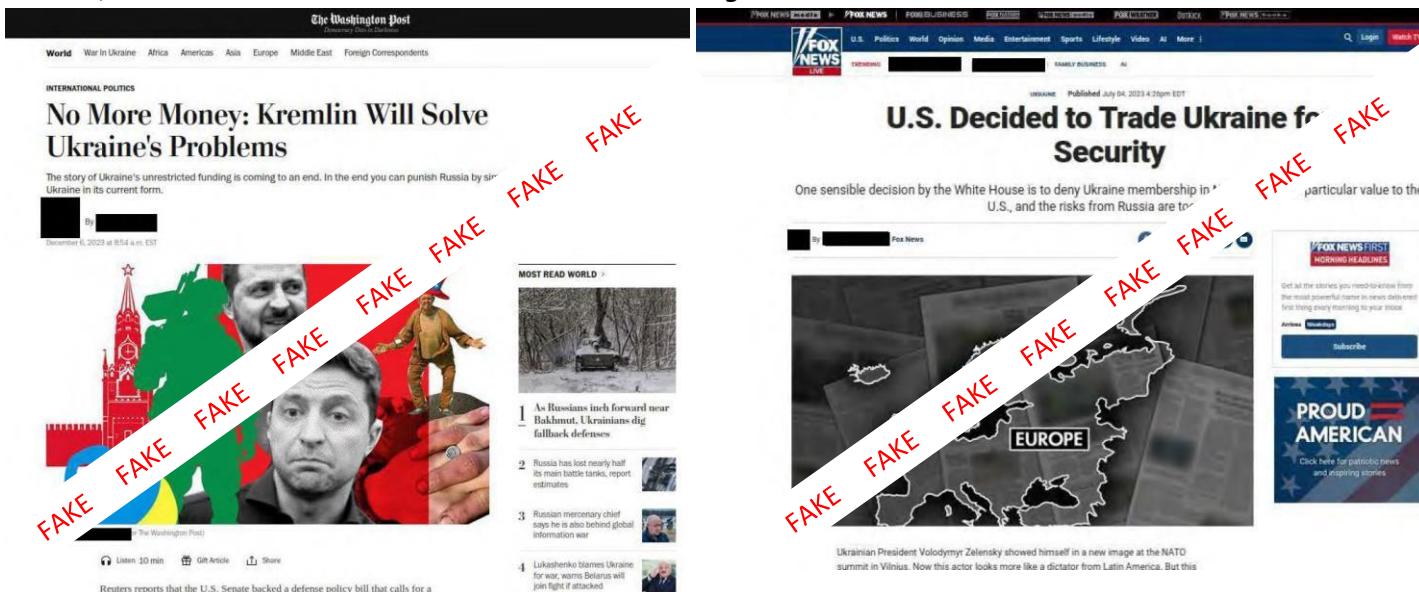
The Washington Post
Democracy Dies in Darkness

World War In Ukraine Africa Americas Asia Europe Middle East Foreign Correspondents

INTERNATIONAL POLITICS

No More Money: Kremlin Will Solve Ukraine's Problems

The story of Ukraine's unrestricted funding is coming to an end. In the end you can punish Russia by si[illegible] Ukraine in its current form.

By

December 6, 2023 at 8:54 a.m. EST

FAKE FAKE FAKE FAKE FAKE FAKE FAKE FAKE FAKE

MOST READ WORLD >

1 As Russians inch forward near Bakhmut, Ukrainians dig fallback defenses

2 Russia has lost nearly half its main battle tanks, report estimates

3 Russian mercenary chief says he is also behind global information war

4 Lukashenko blames Ukraine for war, warns Belarus will join fight if attacked

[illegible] The Washington Post)

Listen 10 min Gift Article Share

Reuters reports that the U.S. Senate backed a defense policy bill that calls for a

FOX NEWS FOX NEWS FOX BUSINESS FOX NATION FOX NEWS FOX WEATHER OUTKICK FOX NEWS

FOX NEWS LIVE

U.S. Politics World Opinion Media Entertainment Sports Lifestyle Video AI More

Login Watch TV

TRENDING FAMILY BUSINESS AI

UKRAINE Published July 04, 2023 4:20pm EDT

U.S. Decided to Trade Ukraine f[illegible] Security

One sensible decision by the White House is to deny Ukraine membership in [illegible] particular value to the U.S., and the risks from Russia are to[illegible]

By Fox News

FAKE FAKE FAKE FAKE FAKE FAKE FAKE FAKE FAKE FAKE

EUROPE

FOX NEWS FIRST
MORNING HEADLINES

Get all the stories you need-to-know from the most powerful name in news delivered first thing every morning to your inbox

Arrives Weekdays

Subscribe

PROUD AMERICAN

Click here for patriotic news and inspiring stories

Ukrainian President Volodymyr Zelensky showed himself in a new image at the NATO summit in Vilnius. Now this actor looks more like a dictator from Latin America. But this